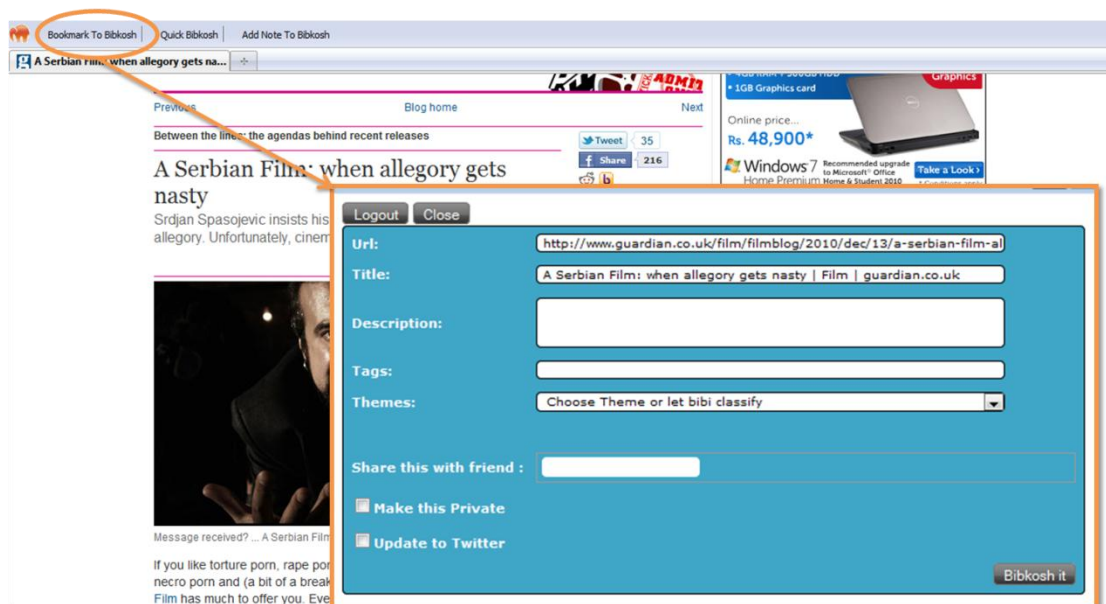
Bookmark To Bibkosh | Quick Bibkosh | Add Note To Bibkosh

A Serbian Film: when allegory gets na...

Previous Blog home Next

Between the lines: the agendas behind recent releases

Tweet 35

Share 216

A Serbian Film: when allegory gets nasty

Srdjan Spasojevic insists his allegory. Unfortunately, cinem

Message received? ... A Serbian Film

If you like torture porn, rape por necro porn and (a bit of a break Film has much to offer you. Eve

1GB Graphics card

Graphics

Online price...

Rs. 48,900*

Windows 7 Home Premium

Recommended upgrade to Microsoft® Office Home & Student 2010

Take a Look›

Logout Close

Url: http://www.guardian.co.uk/film/filmblog/2010/dec/13/a-serbian-film-al

Title: A Serbian Film: when allegory gets nasty | Film | guardian.co.uk

Description:

Tags:

Themes: Choose Theme or let bibi classify

Share this with friend :

Make this Private

Update to Twitter

Bibkosh it